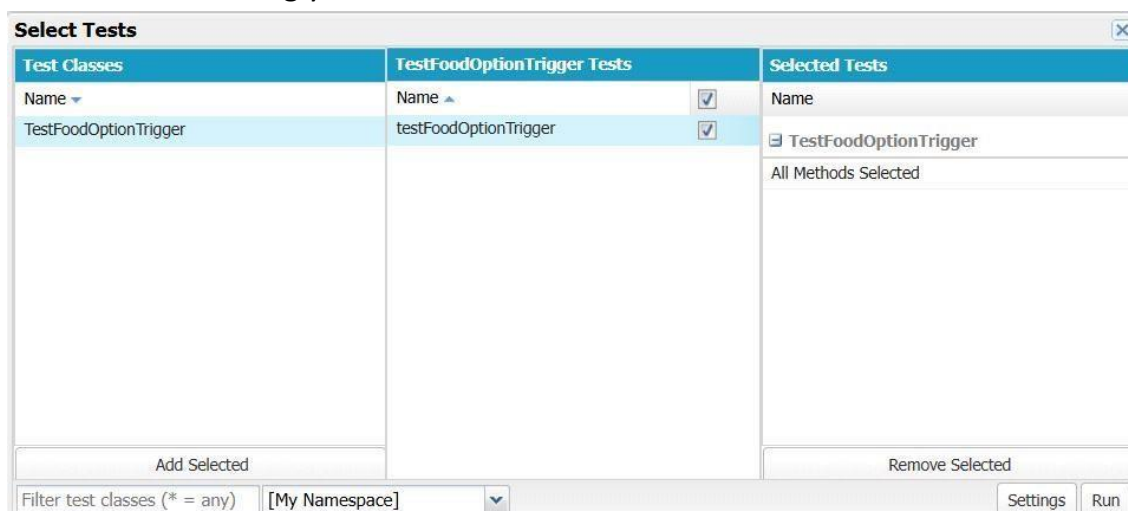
Select Tests

Test Classes

Name

TestFoodOptionTrigger

Add Selected

TestFoodOptionTrigger Tests

Name

testFoodOptionTrigger

Selected Tests

Name

TestFoodOptionTrigger

All Methods Selected

Remove Selected

Filter test classes (* = any)

[My Namespace]

Settings

Run